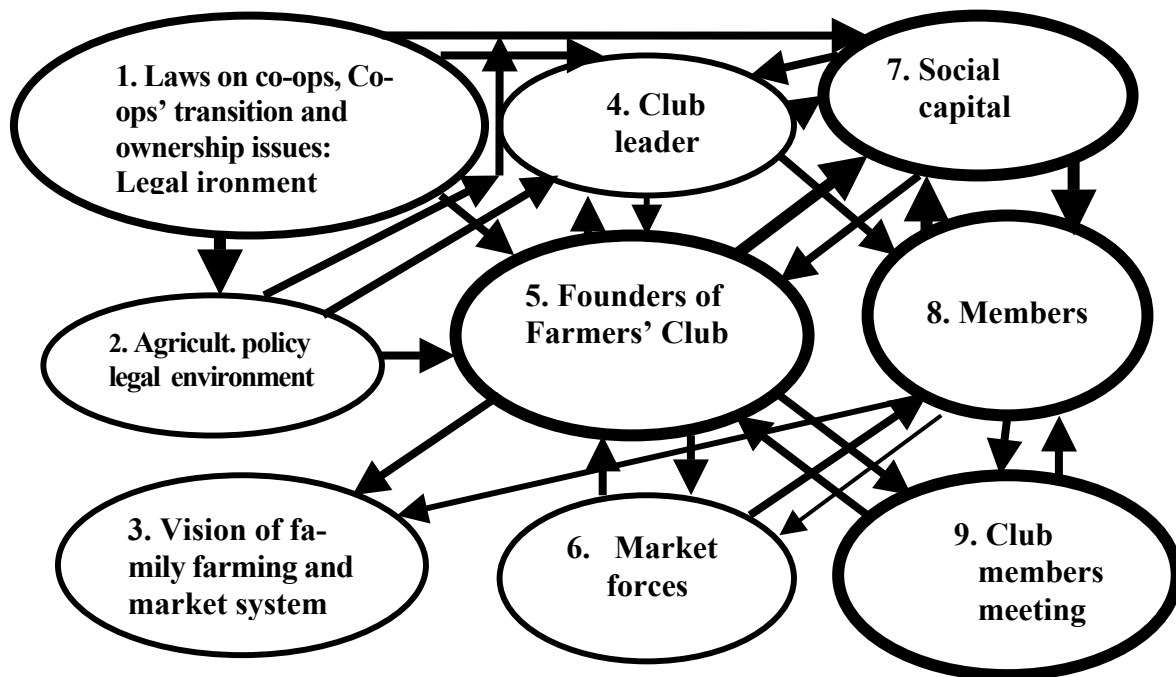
1. Laws on co-ops, Co-ops' transition and ownership issues: Legal ironment

4. Club leader

7. Social capital

2. Agricult. policy legal environment

5. Founders of Farmers' Club

8. Members

3. Vision of family farming and market system

6. Market forces

9. Club members meeting